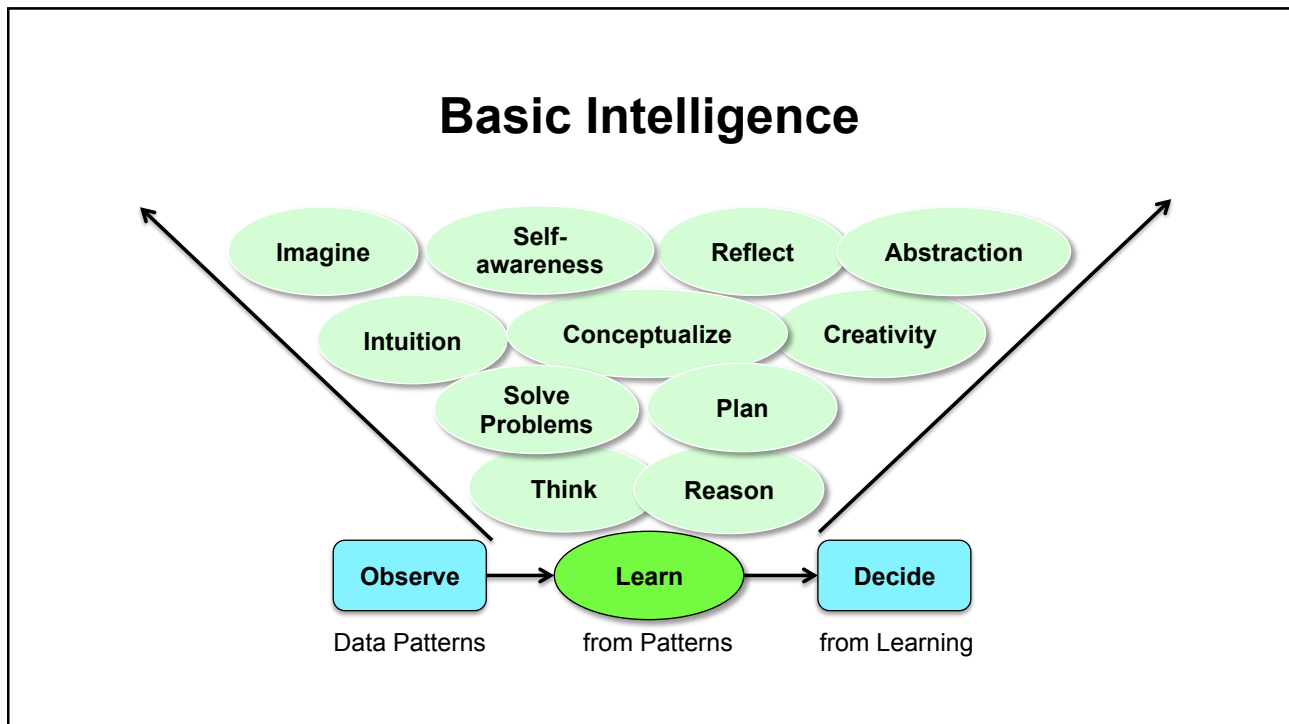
Basic Intelligence

Imagine

Self-awareness

Reflect

Abstraction

Intuition

Conceptualize

Creativity

Solve Problems

Plan

Think

Reason

Observe

Learn

Decide

Data Patterns

from Patterns

from Learning